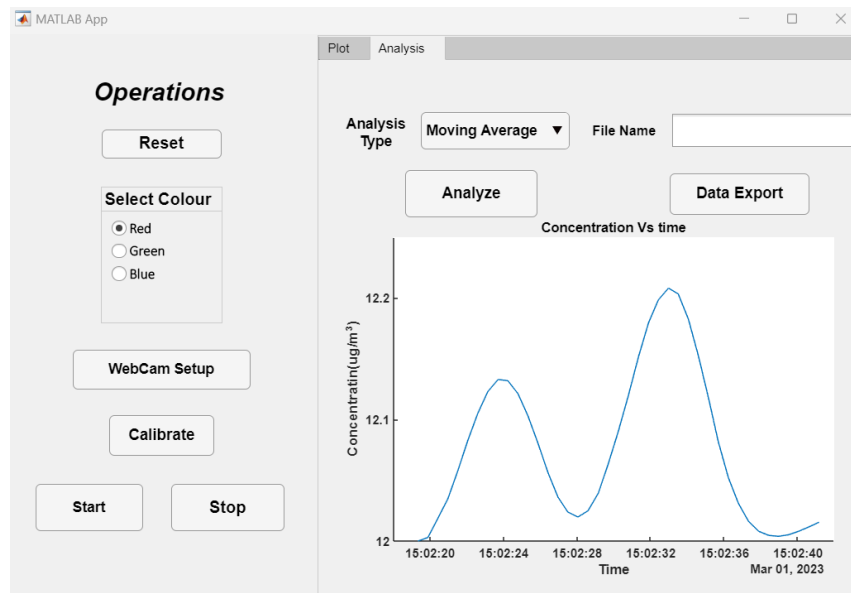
MATLAB App

Operations

Reset

Select Colour

Red

Green

Blue

WebCam Setup

Calibrate

Start

Stop

Plot Analysis

Analysis Type

Moving Average

File Name

Analyze

Data Export

Concentration Vs time

12.2

12.1

12

Concentratin(ug/m$^3$)

15:02:20 15:02:24 15:02:28 15:02:32 15:02:36 15:02:40

Time

Mar 01, 2023